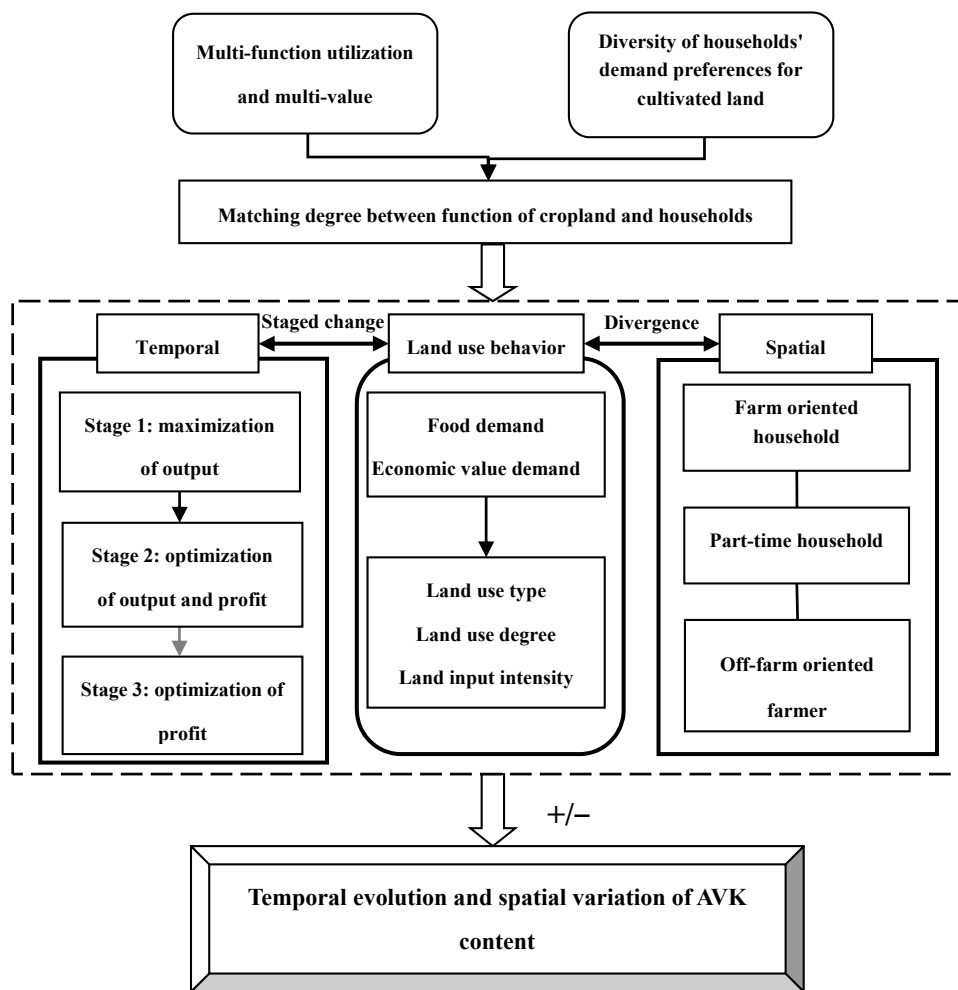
Multi-function utilization and multi-value

Diversity of households' demand preferences for cultivated land

Matching degree between function of cropland and households

Staged change

Divergence

Temporal

Land use behavior

Spatial

Stage 1: maximization of output

Stage 2: optimization of output and profit

Stage 3: optimization of profit

Food demand
Economic value demand

Land use type
Land use degree
Land input intensity

Farm oriented household

Part-time household

Off-farm oriented farmer

+/−

Temporal evolution and spatial variation of AVK content